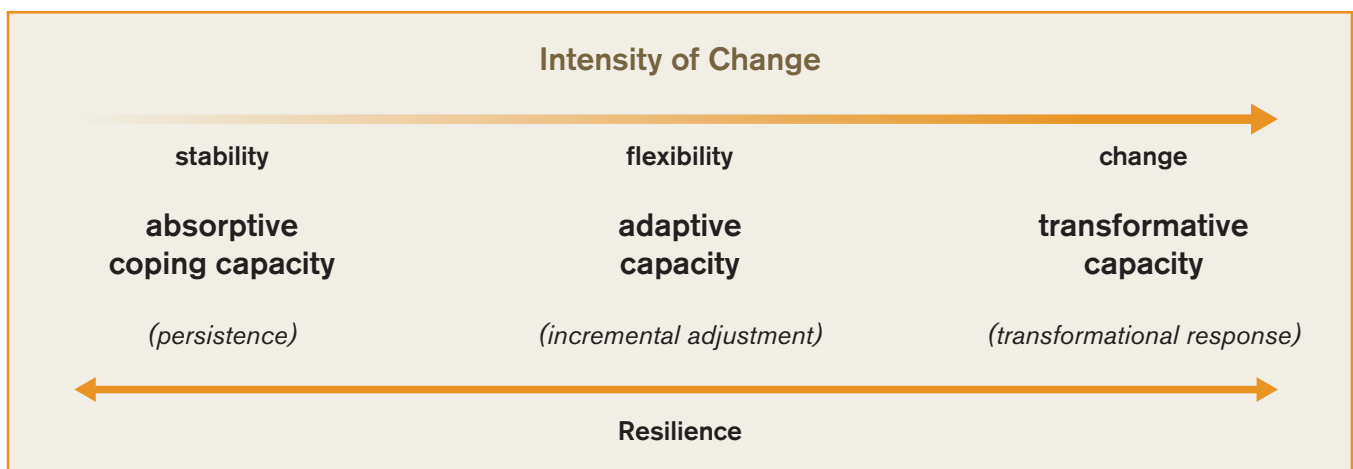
Intensity of Change

stability

absorptive coping capacity

(persistence)

flexibility

adaptive capacity

(incremental adjustment)

change

transformative capacity

(transformational response)

Resilience